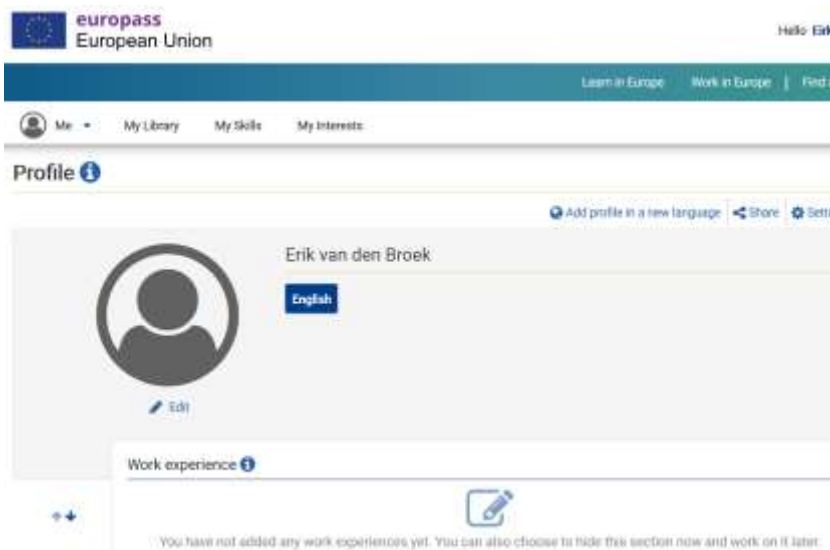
europass
European Union

Hello Eri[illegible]

Learn in Europe | Work in Europe | Find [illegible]

Me ▾ My Library My Skills My Interests

Profile

Add profile in a new language | Share | Sett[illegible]

Erik van den Broek

English

Edit

Work experience

You have not added any work experiences yet. You can also choose to hide this section now and work on it later.